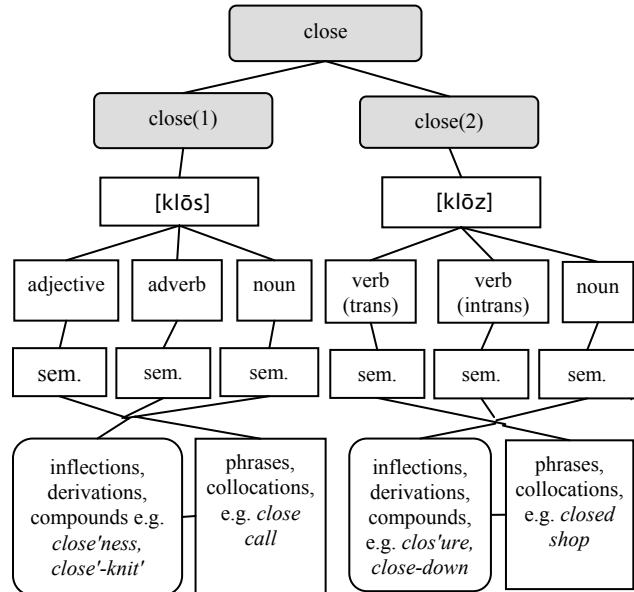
close

close(1)

close(2)

[klōs]

[klōz]

adjective

adverb

noun

verb (trans)

verb (intrans)

noun

sem.

sem.

sem.

sem.

sem.

sem.

inflections, derivations, compounds e.g. *close'ness, close'-knit'*

phrases, collocations, e.g. *close call*

inflections, derivations, compounds, e.g. *clos'ure, close-down*

phrases, collocations, e.g. *closed shop*